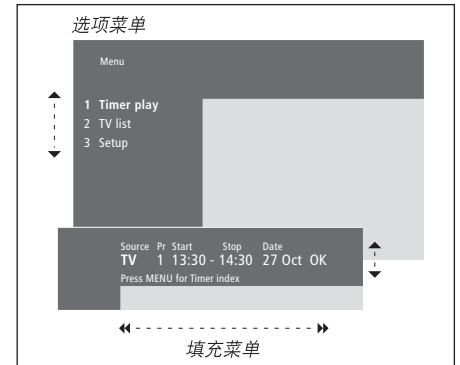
选项菜单

Menu

1 Timer play
2 TV list
3 Setup

| Source | Pr | Start | | Stop | Date | |
|---|---|---|---|---|---|---|
| TV | 1 | 13:30 | - | 14:30 | 27 Oct | OK |

Press MENU for Timer index

填充菜单